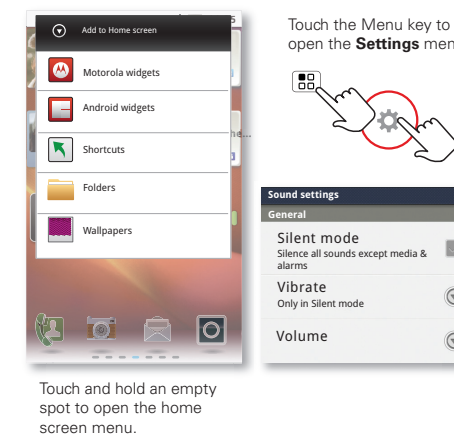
Add to Home screen

Motorola widgets

Android widgets

Shortcuts

Folders

Wallpapers

Touch and hold an empty spot to open the home screen menu.

Touch the Menu key to open the **Settings** men

Sound settings

General

Silent mode
Silence all sounds except media & alarms

Vibrate
Only in Silent mode

Volume